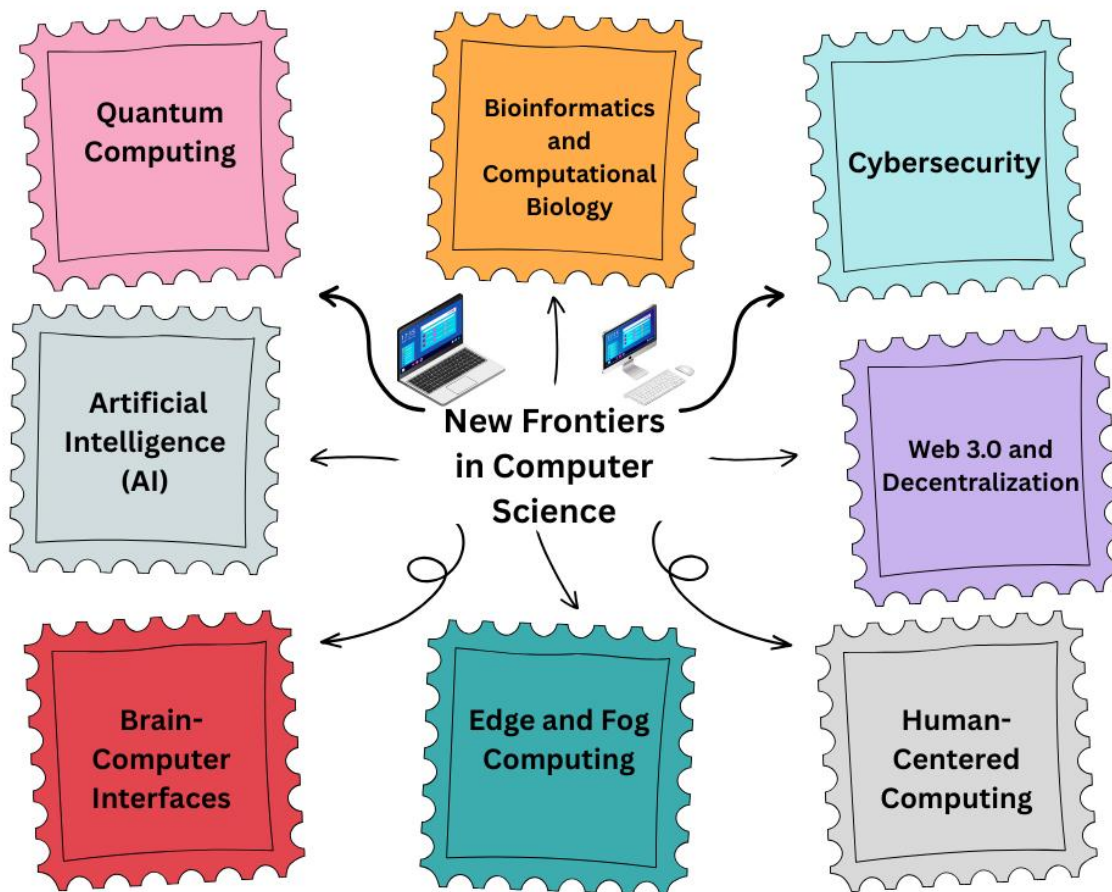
Quantum Computing

Bioinformatics and Computational Biology

Cybersecurity

Artificial Intelligence (AI)

New Frontiers in Computer Science

Web 3.0 and Decentralization

Brain-Computer Interfaces

Edge and Fog Computing

Human-Centered Computing